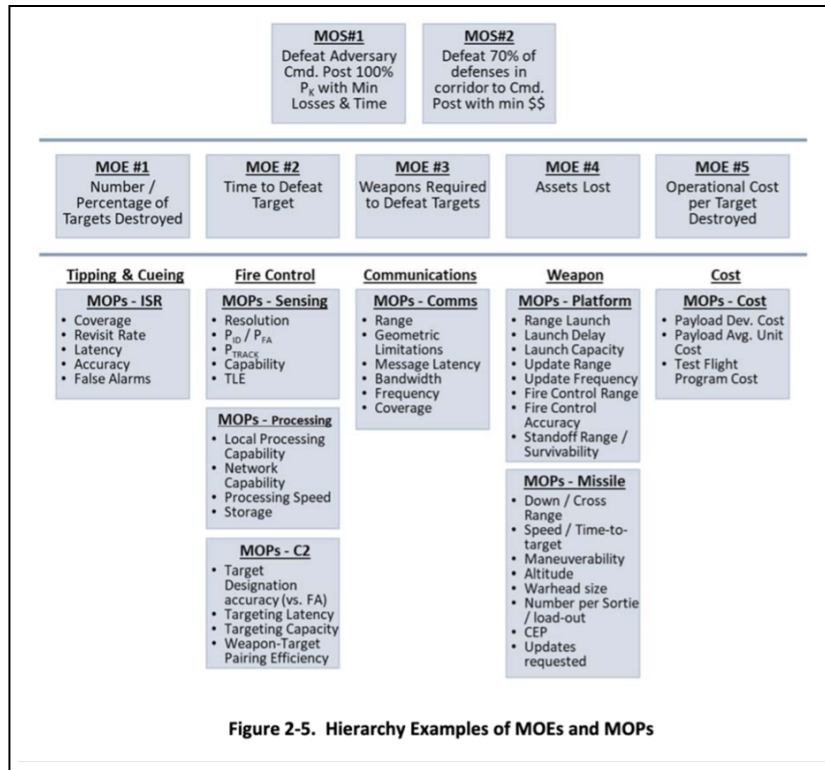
MOS#1
Defeat Adversary Cmd. Post 100% $P_K$ with Min Losses & Time

MOS#2
Defeat 70% of defenses in corridor to Cmd. Post with min $$

MOE #1
Number / Percentage of Targets Destroyed

MOE #2
Time to Defeat Target

MOE #3
Weapons Required to Defeat Targets

MOE #4
Assets Lost

MOE #5
Operational Cost per Target Destroyed

Tipping & Cueing

MOPs - ISR
• Coverage
• Revisit Rate
• Latency
• Accuracy
• False Alarms

Fire Control

MOPs - Sensing
• Resolution
• $P_{ID}$ / $P_{FA}$
• $P_{TRACK}$
• Capability
• TLE

MOPs - Processing
• Local Processing Capability
• Network Capability
• Processing Speed
• Storage

MOPs - C2
• Target Designation accuracy (vs. FA)
• Targeting Latency
• Targeting Capacity
• Weapon-Target Pairing Efficiency

Communications

MOPs - Comms
• Range
• Geometric Limitations
• Message Latency
• Bandwidth
• Frequency
• Coverage

Weapon

MOPs - Platform
• Range Launch
• Launch Delay
• Launch Capacity
• Update Range
• Update Frequency
• Fire Control Range
• Fire Control Accuracy
• Standoff Range / Survivability

MOPs - Missile
• Down / Cross Range
• Speed / Time-to-target
• Maneuverability
• Altitude
• Warhead size
• Number per Sortie / load-out
• CEP
• Updates requested

Cost

MOPs - Cost
• Payload Dev. Cost
• Payload Avg. Unit Cost
• Test Flight Program Cost

Figure 2-5. Hierarchy Examples of MOEs and MOPs